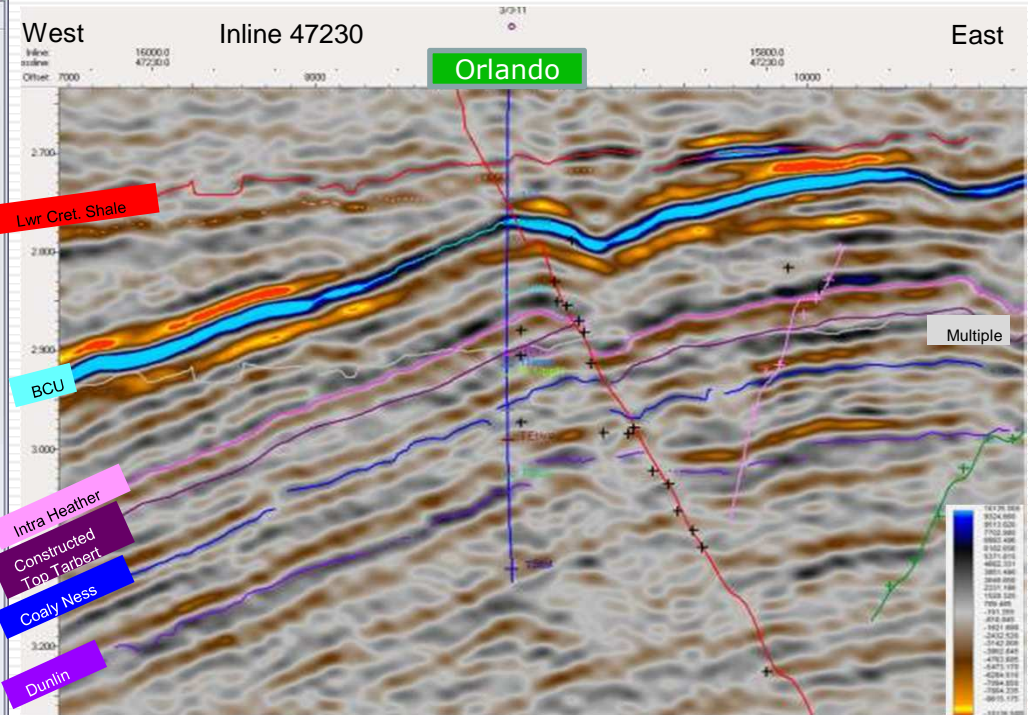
West

Inline 47230

East

3/3-11

Orlando

Inline: 16000.0
xosline: 47230.0
Offset: 7000

8000

15800.0
47230.0

10000

2.700

2.800

2.900

3.000

3.200

Lwr Cret. Shale

BCU

Multiple

Intra Heather

Constructed Top Tarbert

Coaly Ness

Dunlin

TD